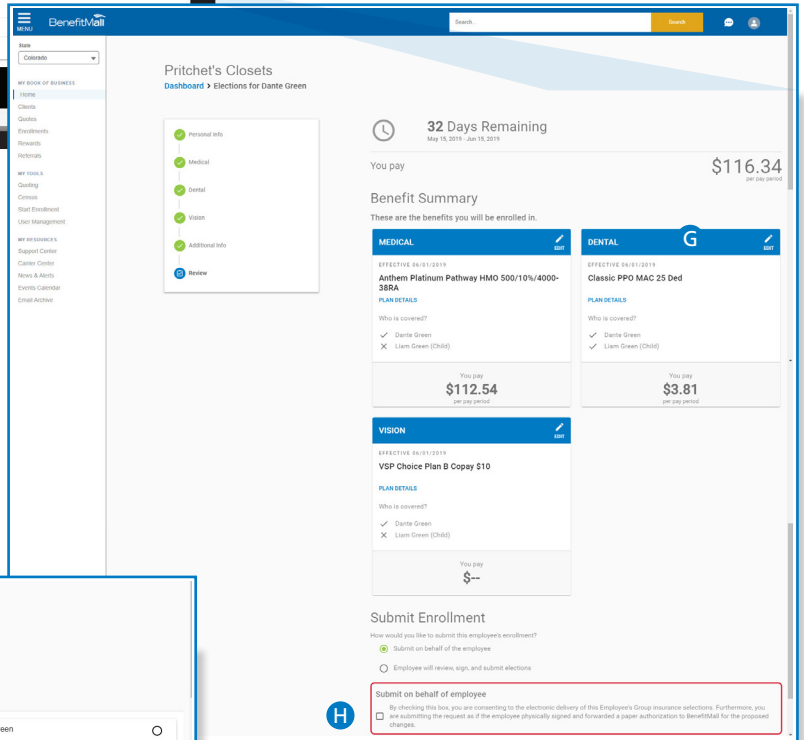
MENU BenefitMall

Search... Search

State
Colorado

MY BOOK OF BUSINESS
Home
Clients
Quotes
Enrollments
Rewards
Referrals

MY TOOLS
Quoting
Census
Start Enrollment
User Management

MY RESOURCES
Support Center
Carrier Center
News & Alerts
Events Calendar
Email Archive

Pritchet's Closets
Dashboard > Elections for Dante Green

Personal Info
Medical
Dental
Vision
Additional Info
Review

32 Days Remaining
May 15, 2019 - Jun 15, 2019

You pay
$116.34
per pay period

Benefit Summary
These are the benefits you will be enrolled in.

MEDICAL
EDIT
EFFECTIVE 06/01/2019
Anthem Platinum Pathway HMO 500/10%/4000-38RA
PLAN DETAILS
Who is covered?
Dante Green
Liam Green (Child)
You pay
$112.54
per pay period

G

DENTAL
EDIT
EFFECTIVE 06/01/2019
Classic PPO MAC 25 Ded
PLAN DETAILS
Who is covered?
Dante Green
Liam Green (Child)
You pay
$3.81
per pay period

VISION
EDIT
EFFECTIVE 06/01/2019
VSP Choice Plan B Copay $10
PLAN DETAILS
Who is covered?
Dante Green
Liam Green (Child)
You pay
$--

Submit Enrollment
How would you like to submit this employee's enrollment?
Submit on behalf of the employee
Employee will review, sign, and submit elections

Submit on behalf of employee
H
By checking this box, you are consenting to the electronic delivery of this Employee's Group insurance selections. Furthermore, you are submitting the request as if the employee physically signed and forwarded a paper authorization to BenefitMall for the proposed changes.

een